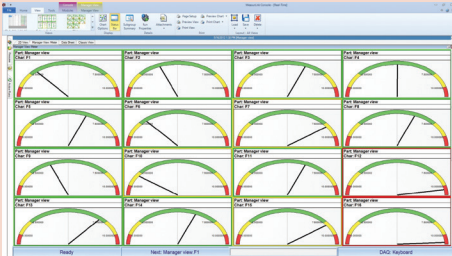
Part: Manager view
Char: F1

Part: Manager view
Char: F2

Part: Manager view
Char: F3

Part: Manager view
Char: F4

Part: Manager view
Char: F5

Part: Manager view
Char: F6

Part: Manager view
Char: F7

Part: Manager view
Char: F8

Part: Manager view
Char: F9

Part: Manager view
Char: F10

Part: Manager view
Char: F11

Part: Manager view
Char: F12

Part: Manager view
Char: F13

Part: Manager view
Char: F14

Part: Manager view
Char: F15

Part: Manager view
Char: F16

Ready

Next: Manager view F1

DAQ: Keyboard